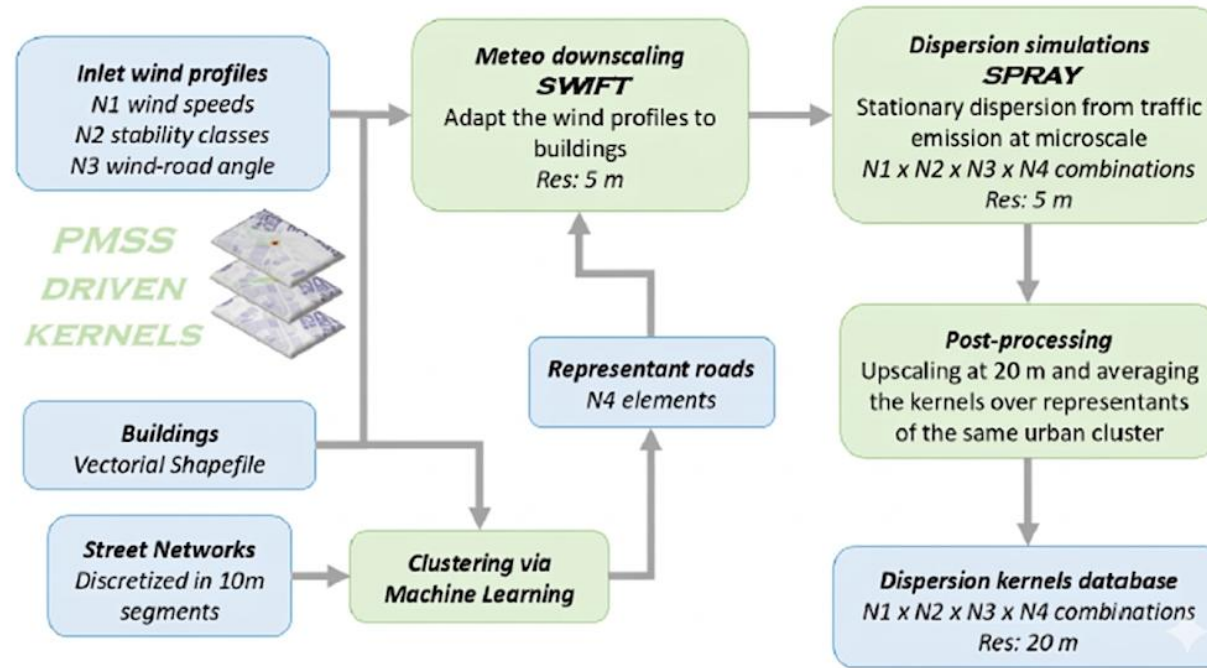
Inlet wind profiles
N1 wind speeds
N2 stability classes
N3 wind-road angle

PMSS
DRIVEN
KERNELS

Buildings
Vectorial Shapefile

Street Networks
Discretized in 10m segments

Meteo downscaling
SWIFT
Adapt the wind profiles to buildings
Res: 5 m

Representant roads
N4 elements

Clustering via
Machine Learning

Dispersion simulations
SPRAY
Stationary dispersion from traffic emission at microscale
N1 x N2 x N3 x N4 combinations
Res: 5 m

Post-processing
Upscaling at 20 m and averaging the kernels over representants of the same urban cluster

Dispersion kernels database
N1 x N2 x N3 x N4 combinations
Res: 20 m